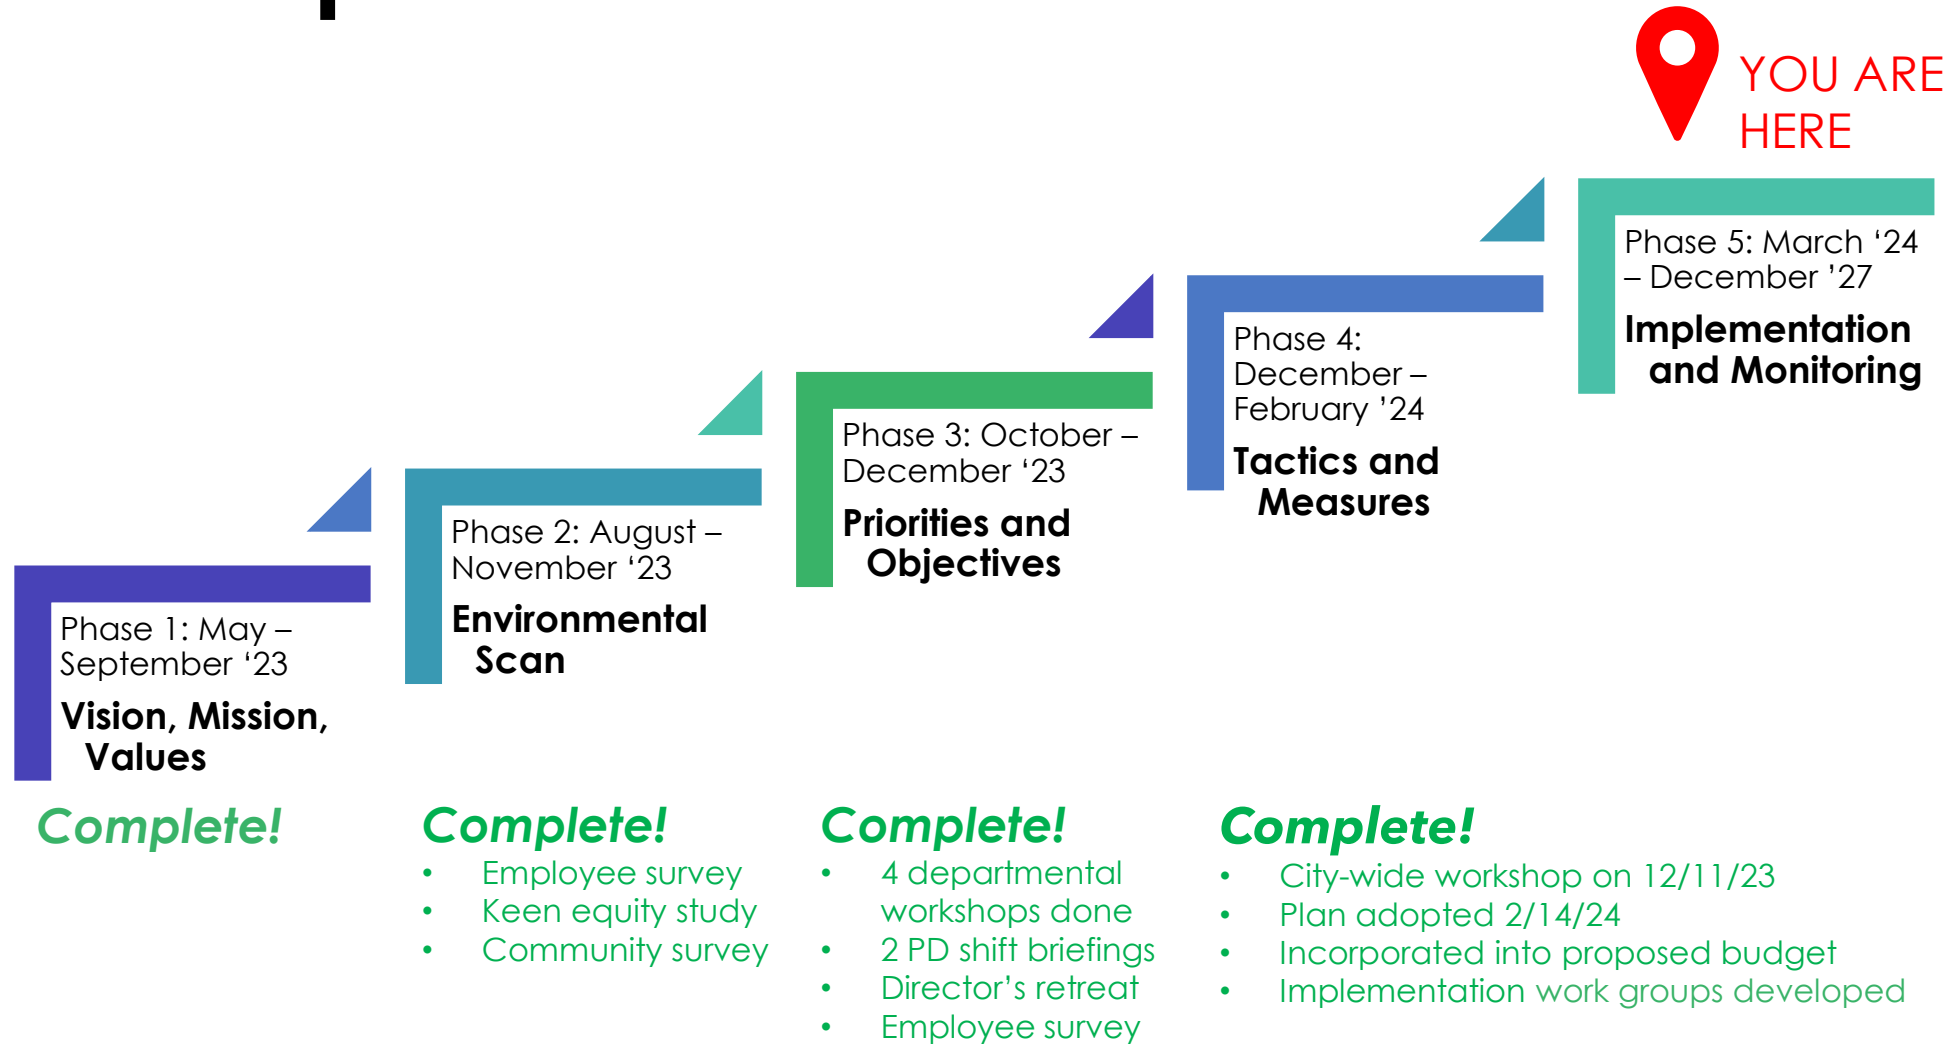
YOU ARE HERE

Phase 5: March ‘24 – December ’27

Implementation and Monitoring

Phase 4: December – February ’24

Tactics and Measures

Phase 3: October – December ‘23

Priorities and Objectives

Phase 2: August – November ‘23

Environmental Scan

Phase 1: May – September ‘23

Vision, Mission, Values

Complete!

Complete!
- Employee survey
- Keen equity study
- Community survey

Complete!
- 4 departmental workshops done
- 2 PD shift briefings
- Director’s retreat
- Employee survey

Complete!
- City-wide workshop on 12/11/23
- Plan adopted 2/14/24
- Incorporated into proposed budget
- Implementation work groups developed